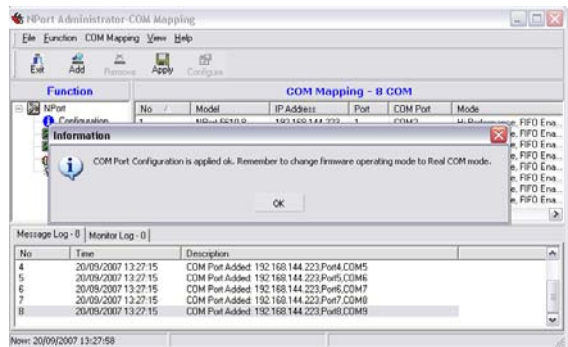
NPort Administrator-COM Mapping

File Function COM Mapping View Help

Exit Add Remove Apply Configure

Function

COM Mapping - 8 COM

NPort
Configuration

| No | Model | IP Address | Port | COM Port | Mode |
|---|---|---|---|---|---|
| 1 | NPort 5610-8 | 192.168.144.223 | 1 | COM2 | Hi-Performance, FIFO Ena... |
| | | | | | e, FIFO Ena... |
| | | | | | e, FIFO Ena... |
| | | | | | e, FIFO Ena... |
| | | | | | e, FIFO Ena... |
| | | | | | e, FIFO Ena... |
| | | | | | e, FIFO Ena... |
| | | | | | e, FIFO Ena... |

Information

COM Port Configuration is applied ok. Remember to change firmware operating mode to Real COM mode.

OK

Message Log - 8 | Monitor Log - 0

| No | Time | Description |
|---|---|---|
| 4 | 20/09/2007 13:27:15 | COM Port Added: 192.168.144.223,Port4,COM5 |
| 5 | 20/09/2007 13:27:15 | COM Port Added: 192.168.144.223,Port5,COM6 |
| 6 | 20/09/2007 13:27:15 | COM Port Added: 192.168.144.223,Port6,COM7 |
| 7 | 20/09/2007 13:27:15 | COM Port Added: 192.168.144.223,Port7,COM8 |
| 8 | 20/09/2007 13:27:15 | COM Port Added: 192.168.144.223,Port8,COM9 |

Now: 20/09/2007 13:27:58